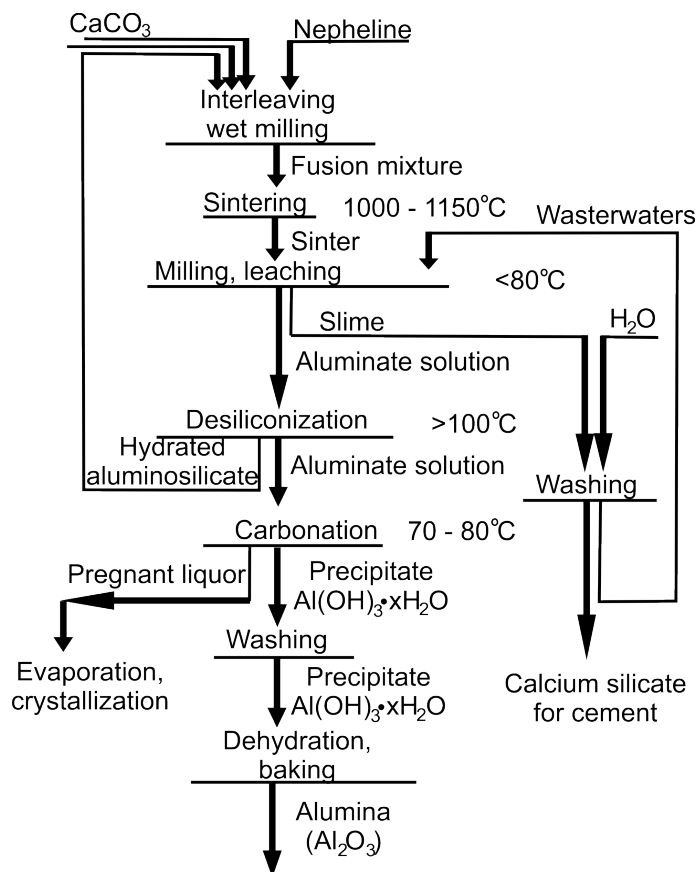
$CaCO_3$

Nepheline

Interleaving wet milling

Fusion mixture

Sintering

1000 - 1150℃

Wasterwaters

Sinter

Milling, leaching

<80℃

Slime

$H_2O$

Aluminate solution

Desiliconization

>100℃

Hydrated aluminosilicate

Aluminate solution

Washing

Carbonation

70 - 80℃

Pregnant liquor

Precipitate $Al(OH)_3{\cdot}xH_2O$

Washing

Evaporation, crystallization

Precipitate $Al(OH)_3{\cdot}xH_2O$

Calcium silicate for cement

Dehydration, baking

Alumina ($Al_2O_3$)